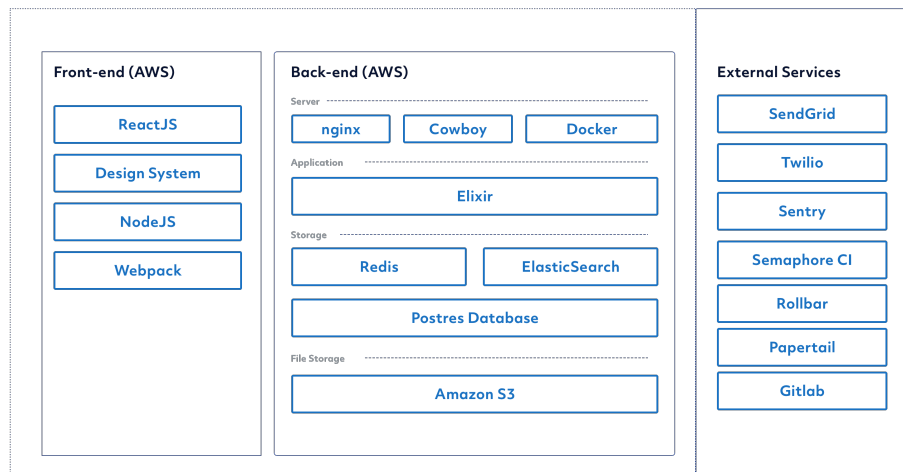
Front-end (AWS)

ReactJS

Design System

NodeJS

Webpack

Back-end (AWS)

Server

nginx

Cowboy

Docker

Application

Elixir

Storage

Redis

ElasticSearch

Postres Database

File Storage

Amazon S3

External Services

SendGrid

Twilio

Sentry

Semaphore CI

Rollbar

Papertail

Gitlab